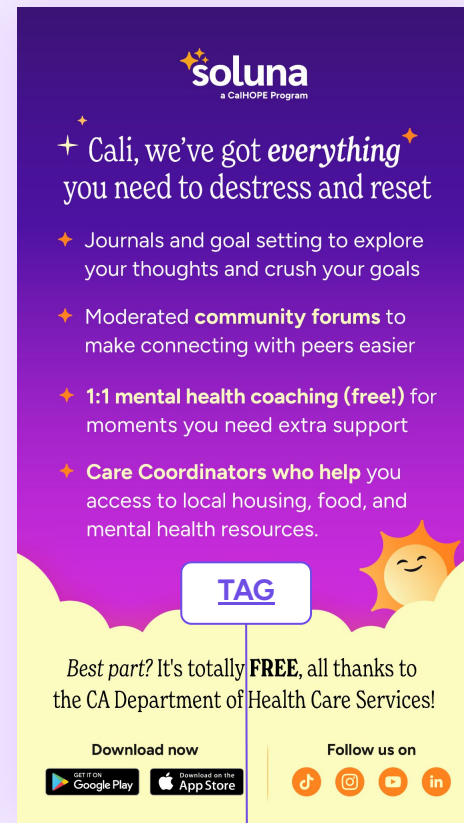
soluna
a CalHOPE Program

Cali, we've got *everything* you need to destress and reset

Journals and goal setting to explore your thoughts and crush your goals

Moderated **community forums** to make connecting with peers easier

**1:1 mental health coaching (free!)** for moments you need extra support

**Care Coordinators who help** you access to local housing, food, and mental health resources.

TAG

*Best part?* It's totally **FREE**, all thanks to the CA Department of Health Care Services!

Download now

GET IT ON Google Play

Download on the App Store

Follow us on